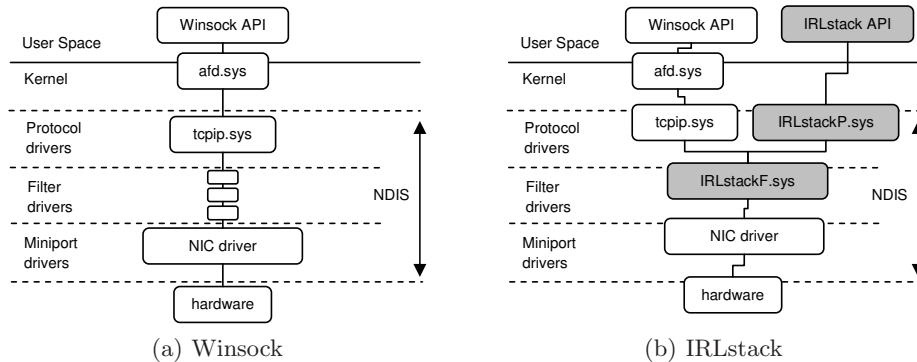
Winsock API

User Space

Kernel

afd.sys

Protocol drivers

tcpip.sys

Filter drivers

NDIS

Miniport drivers

NIC driver

hardware

(a) Winsock

Winsock API

IRLstack API

User Space

Kernel

afd.sys

Protocol drivers

tcpip.sys

IRLstackP.sys

Filter drivers

IRLstackF.sys

NDIS

Miniport drivers

NIC driver

hardware

(b) IRLstack